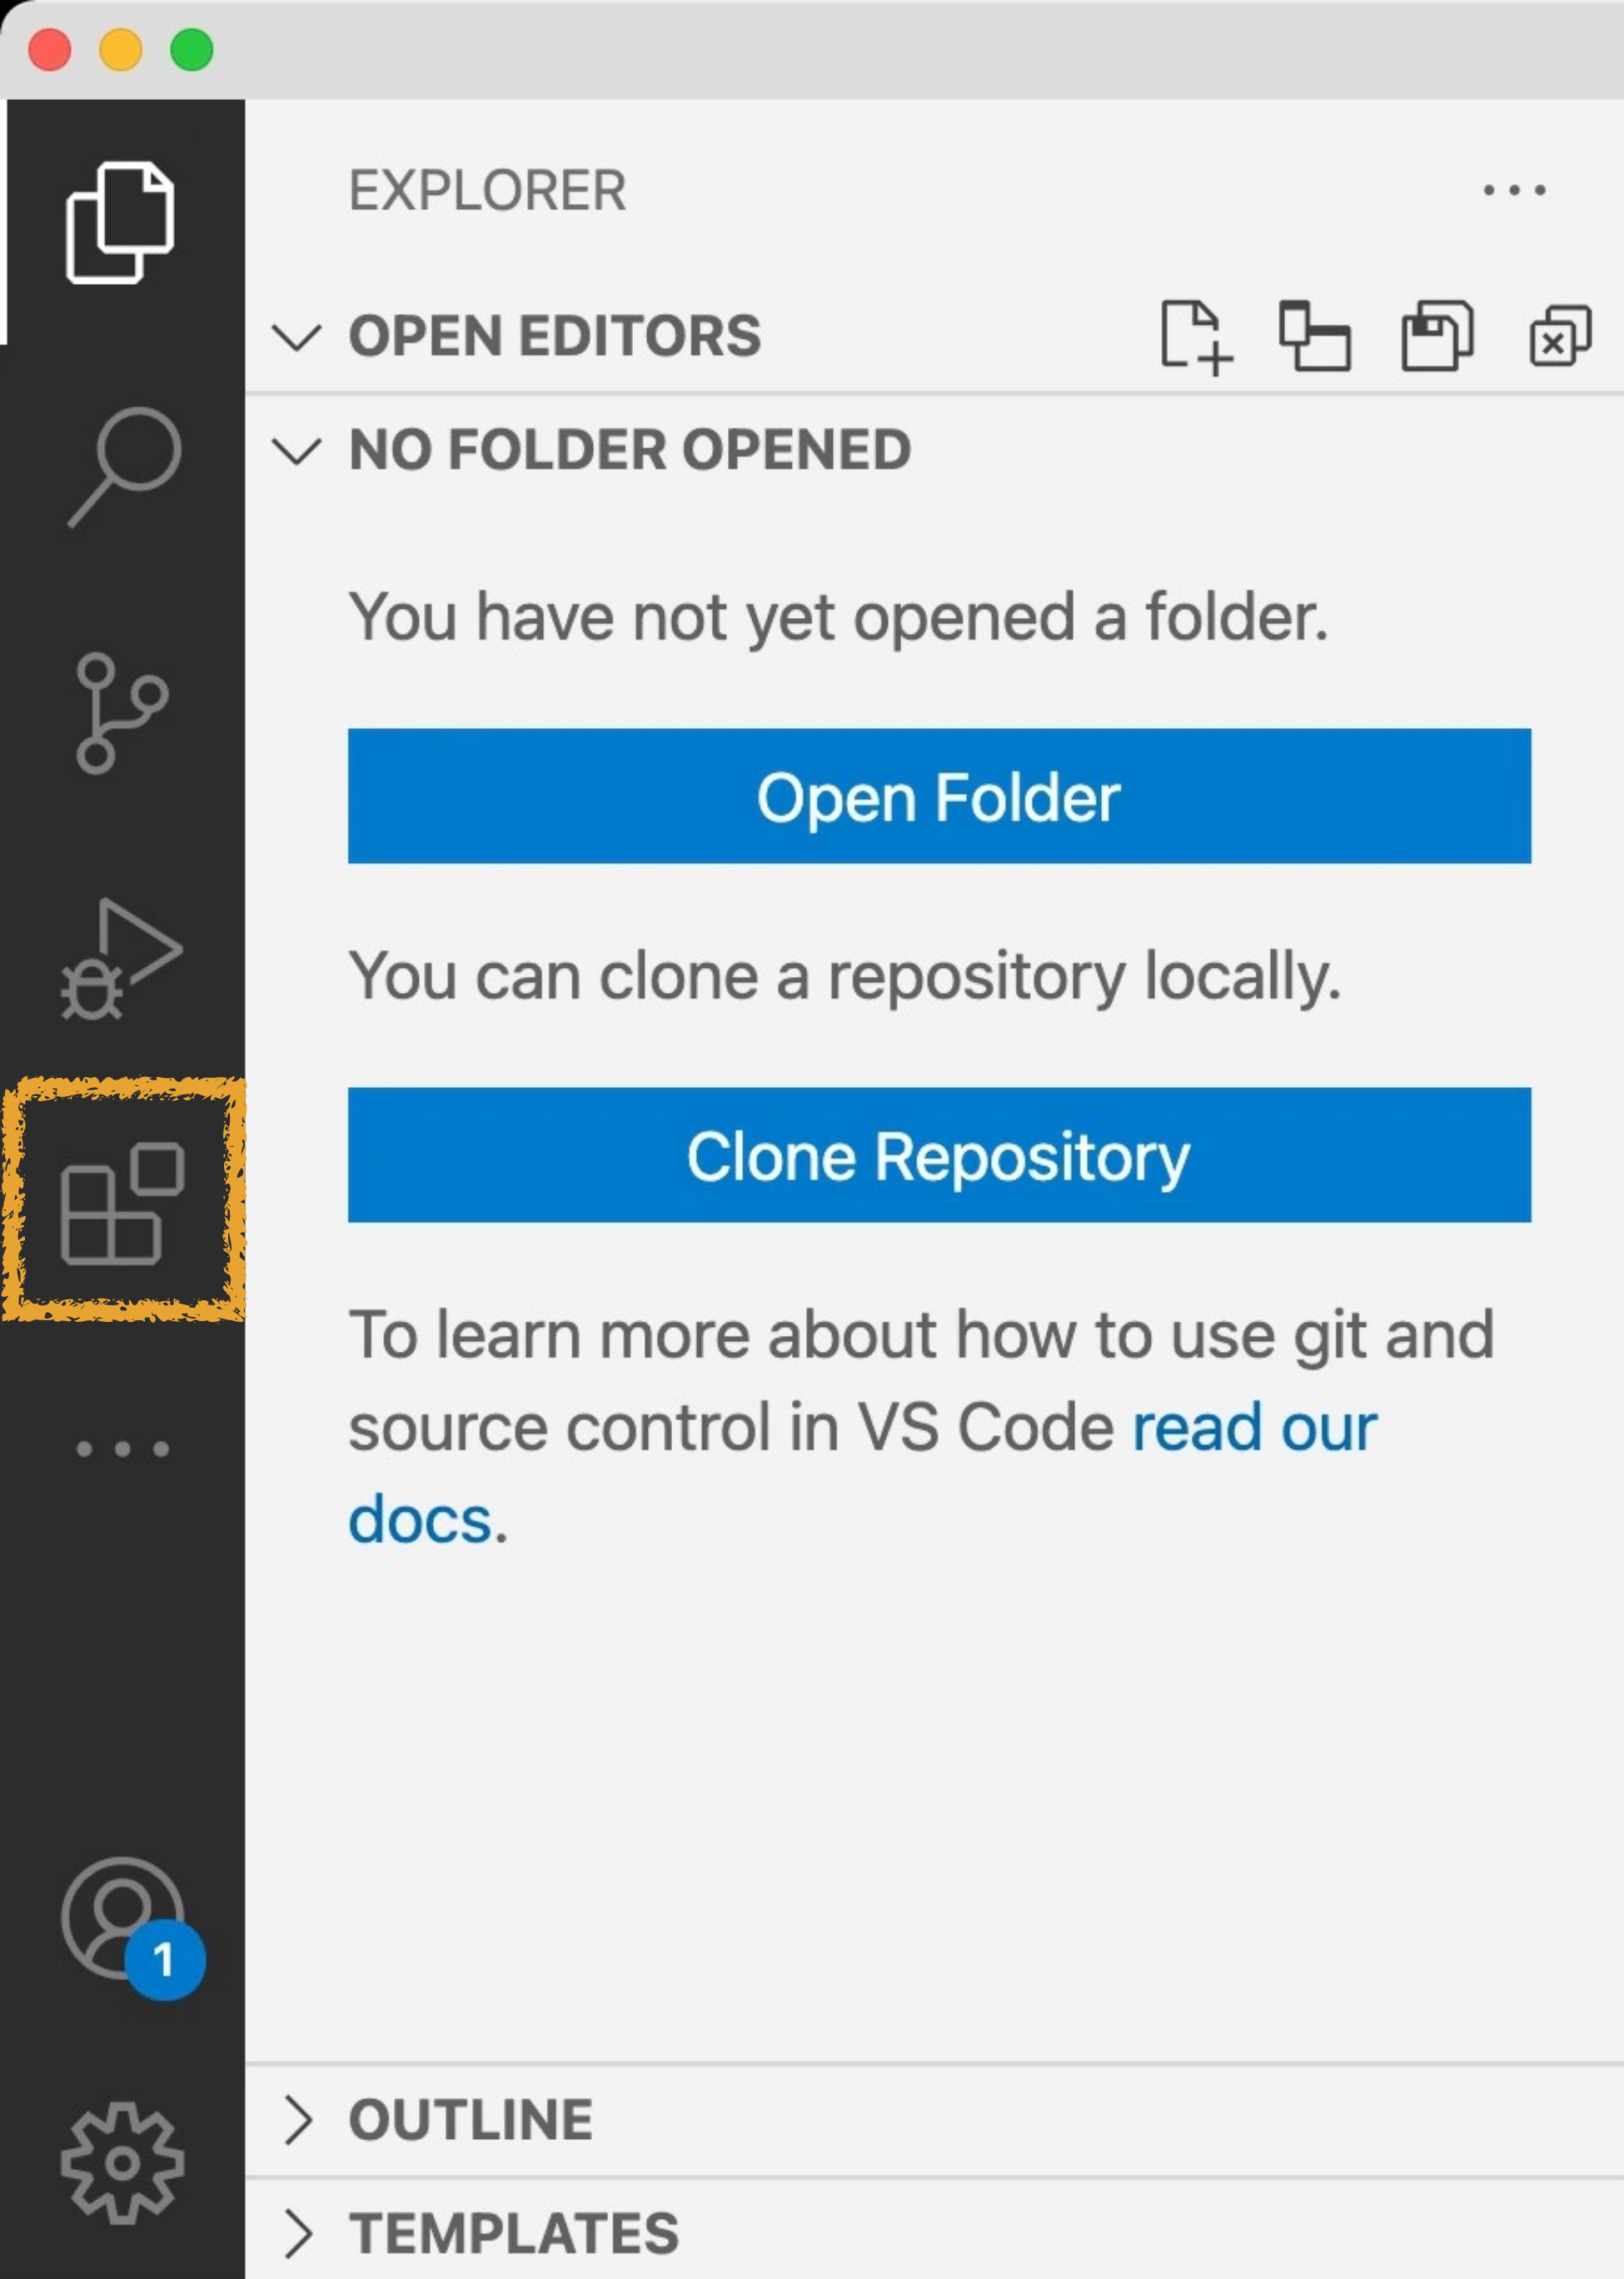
EXPLORER ...

OPEN EDITORS

NO FOLDER OPENED

You have not yet opened a folder.

Open Folder

You can clone a repository locally.

Clone Repository

To learn more about how to use git and source control in VS Code read our docs.

1

OUTLINE

TEMPLATES